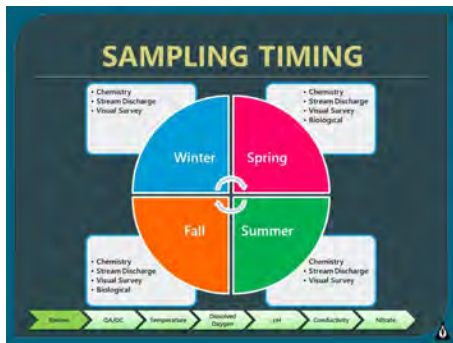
SAMPLING TIMING

• Chemistry
• Stream Discharge
• Visual Survey

• Chemistry
• Stream Discharge
• Visual Survey
• Biological

Winter

Spring

Fall

Summer

• Chemistry
• Stream Discharge
• Visual Survey
• Biological

• Chemistry
• Stream Discharge
• Visual Survey

Stations

QA/QC

Temperature

Dissolved Oxygen

pH

Conductivity

Nitrate